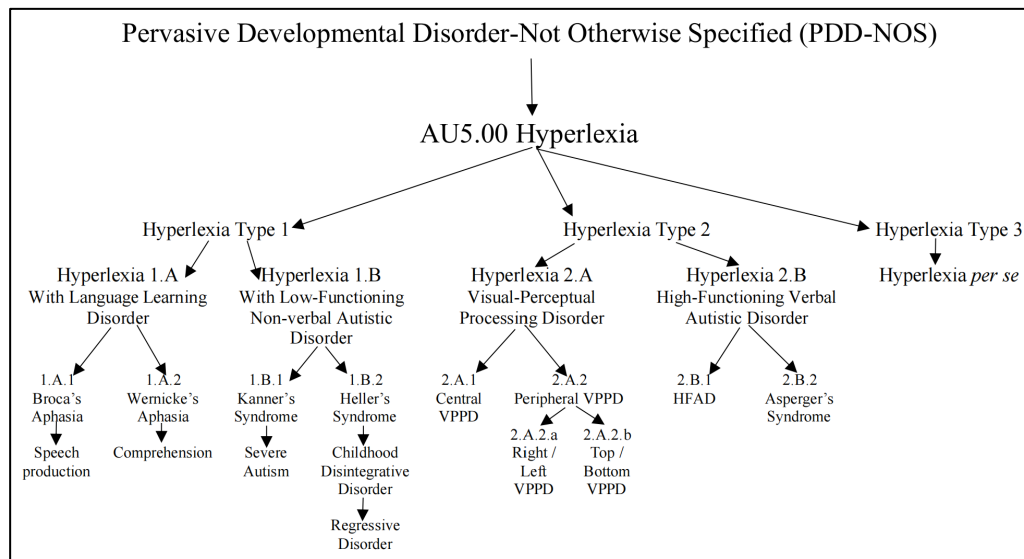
Pervasive Developmental Disorder-Not Otherwise Specified (PDD-NOS)

AU5.00 Hyperlexia

Hyperlexia Type 1

Hyperlexia 1.A
With Language Learning Disorder

1.A.1
Broca's Aphasia

Speech production

1.A.2
Wernicke's Aphasia

Comprehension

Hyperlexia 1.B
With Low-Functioning Non-verbal Autistic Disorder

1.B.1
Kanner's Syndrome

Severe Autism

1.B.2
Heller's Syndrome

Childhood Disintegrative Disorder

Regressive Disorder

Hyperlexia Type 2

Hyperlexia 2.A
Visual-Perceptual Processing Disorder

2.A.1
Central VPPD

2.A.2
Peripheral VPPD

2.A.2.a
Right / Left VPPD

2.A.2.b
Top / Bottom VPPD

Hyperlexia 2.B
High-Functioning Verbal Autistic Disorder

2.B.1
HFAD

2.B.2
Asperger's Syndrome

Hyperlexia Type 3

Hyperlexia *per se*